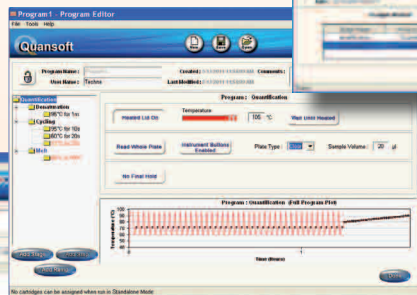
Program1 - Program Editor

File Tools Help

Quansoft

Program Name :

User Name : Techne

Created :

Comments :

Last Modified :

Quantification

Denaturation

95°C for 1m

Cycling

95°C for 10s

60°C for 20s

Melt

Program : Quantification

Heated Lid On

Temperature

105 °C

Wait Until Heated

Read Whole Plate

Instrument Buttons Enabled

Plate Type :

Sample Volume : 20 µl

No Final Hold

Program : Quantification (Full Program Plot)

Temperature (°C)

100

95

90

85

80

75

70

65

60

Time (Hours)

Add Stage

Add Step

Delete Item

Close

No cartridges can be assigned when run in Standalone Mode